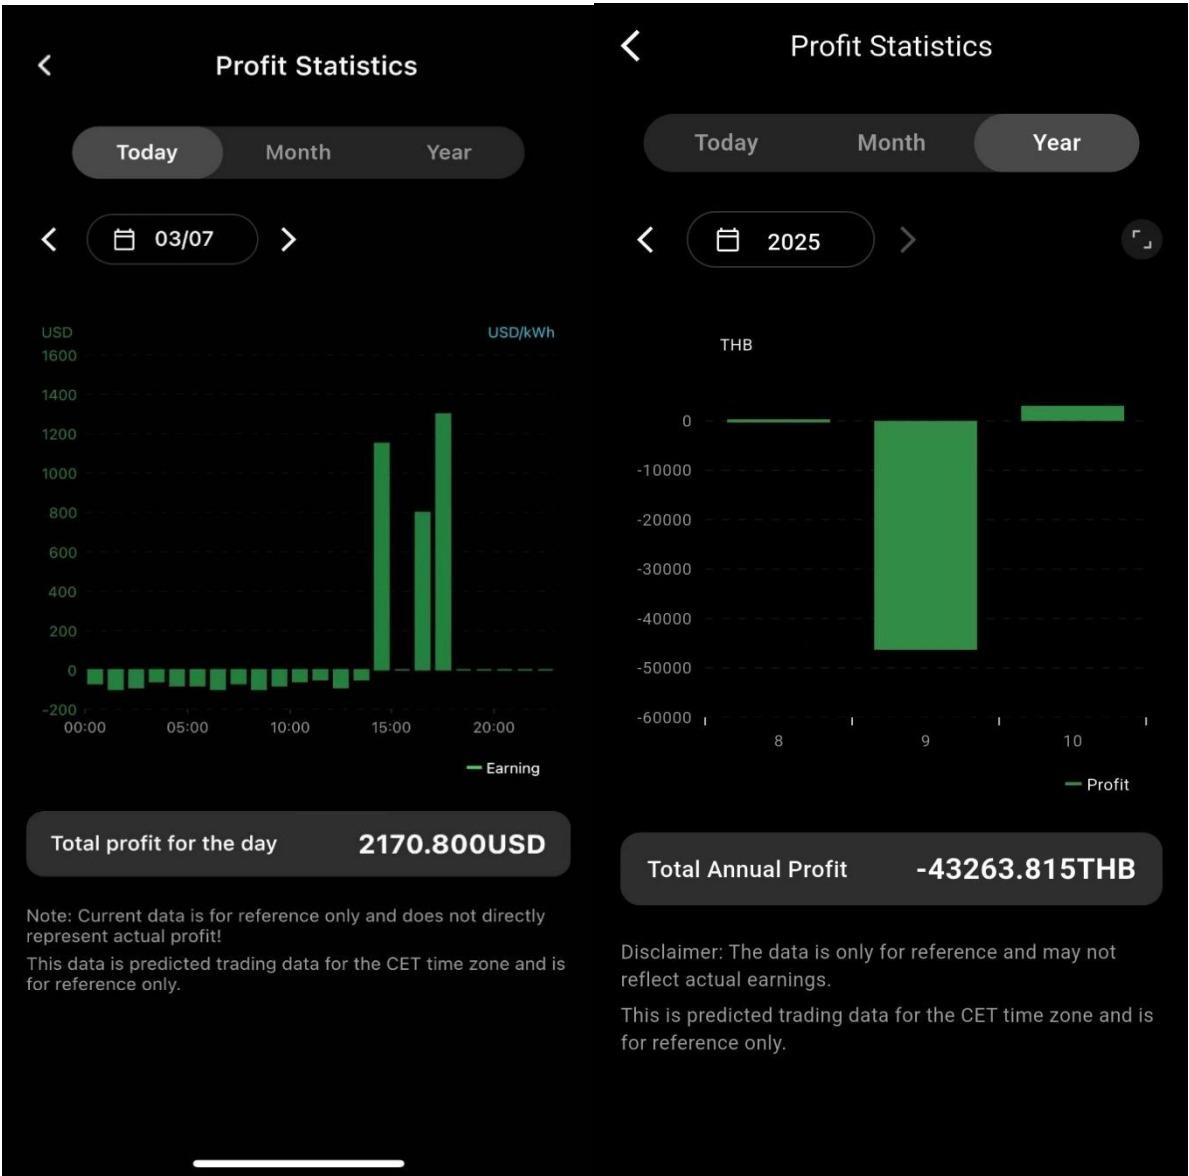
Profit Statistics

Today Month Year

03/07

USD
USD/kWh
1600
1400
1200
1000
800
600
400
200
0
-200
00:00 05:00 10:00 15:00 20:00

Earning

Total profit for the day 2170.800USD

Note: Current data is for reference only and does not directly represent actual profit!

This data is predicted trading data for the CET time zone and is for reference only.

Profit Statistics

Today Month Year

2025

THB
0
-10000
-20000
-30000
-40000
-50000
-60000
8 9 10

Profit

Total Annual Profit -43263.815THB

Disclaimer: The data is only for reference and may not reflect actual earnings.

This is predicted trading data for the CET time zone and is for reference only.